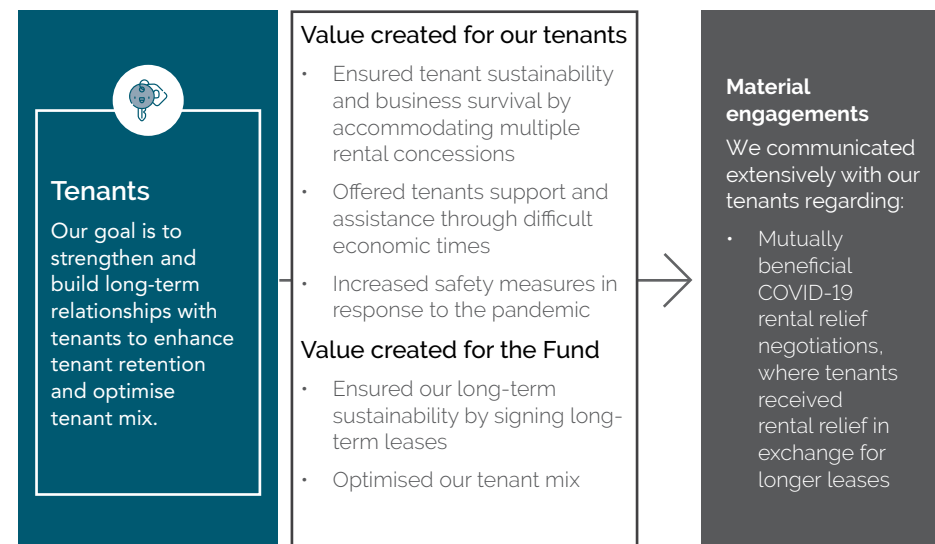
Tenants

Our goal is to strengthen and build long-term relationships with tenants to enhance tenant retention and optimise tenant mix.

Value created for our tenants

- Ensured tenant sustainability and business survival by accommodating multiple rental concessions
- Offered tenants support and assistance through difficult economic times
- Increased safety measures in response to the pandemic

Value created for the Fund

- Ensured our long-term sustainability by signing long-term leases
- Optimised our tenant mix

Material engagements

We communicated extensively with our tenants regarding:

- Mutually beneficial COVID-19 rental relief negotiations, where tenants received rental relief in exchange for longer leases